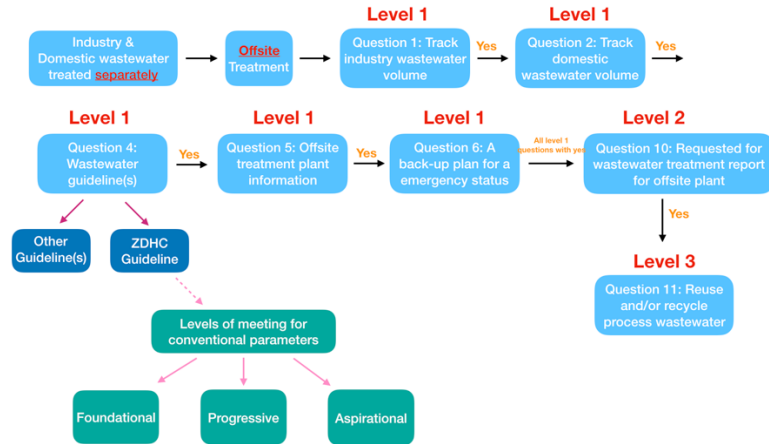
Industry & Domestic wastewater treated separately

Offsite Treatment

Level 1

Question 1: Track industry wastewater volume

Yes

Level 1

Question 2: Track domestic wastewater volume

Yes

Level 1

Question 4: Wastewater guideline(s)

Yes

Level 1

Question 5: Offsite treatment plant information

Yes

Level 1

Question 6: A back-up plan for a emergency status

All level 1 questions with yes

Level 2

Question 10: Requested for wastewater treatment report for offsite plant

Yes

Level 3

Question 11: Reuse and/or recycle process wastewater

Other Guideline(s)

ZDHC Guideline

Levels of meeting for conventional parameters

Foundational

Progressive

Aspirational